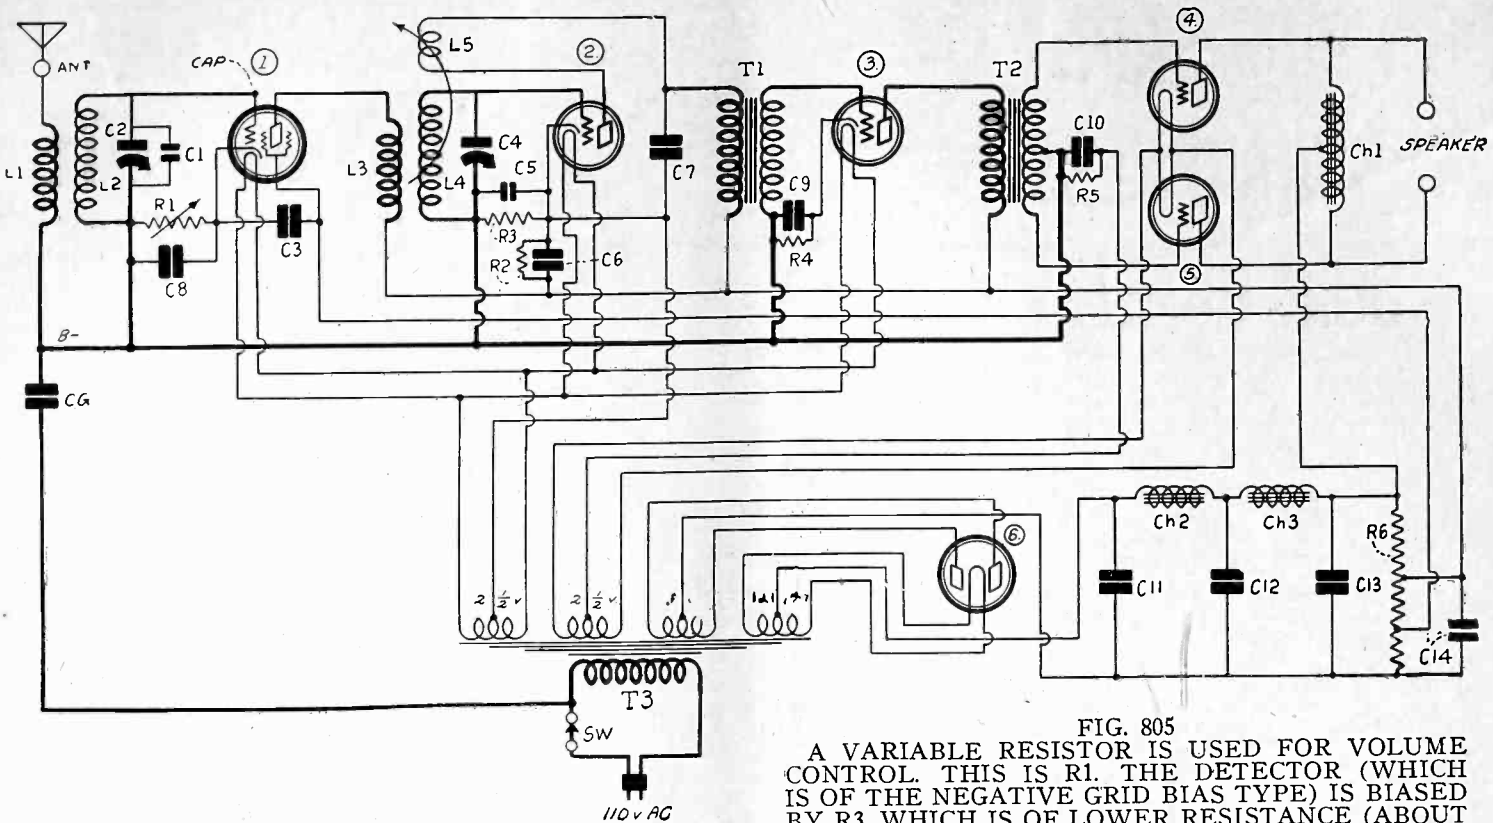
ANT
CAP
1
2
3
4
5
6
L1
L2
L3
L4
L5
C1
C2
C3
C4
C5
C6
C7
C8
C9
C10
C11
C12
C13
C14
R1
R2
R3
R4
R5
R6
T1
T2
T3
Ch1
Ch2
Ch3
SPEAKER
B-
CG
SW
110 v AC
$2\frac{1}{2}$ v
$2\frac{1}{2}$ v
5
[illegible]

FIG. 805
A VARIABLE RESISTOR IS USED FOR VOLUME CONTROL. THIS IS R1. THE DETECTOR (WHICH IS OF THE NEGATIVE GRID BIAS TYPE) IS BIASED BY R3 WHICH IS OF LOWER RESISTANCE (ABOUT